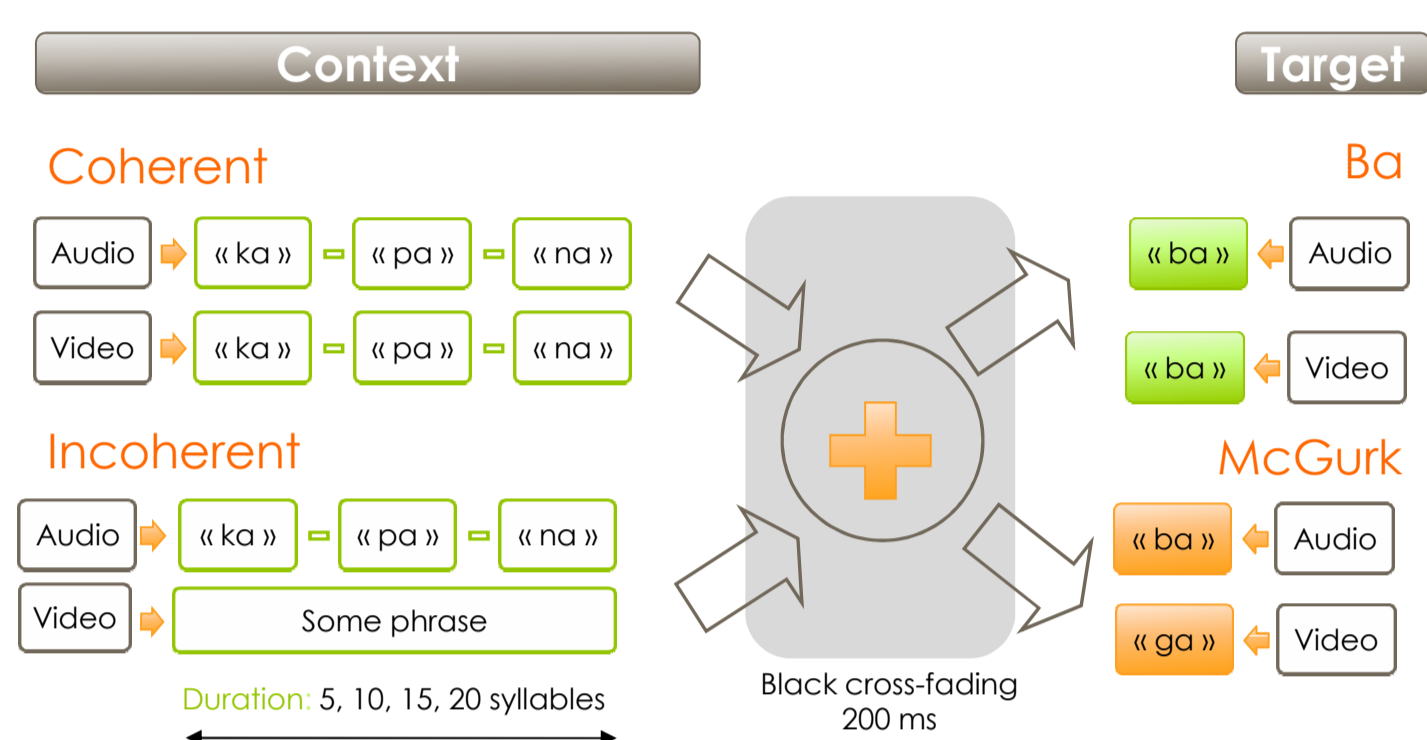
Context

Target

Coherent

Audio « ka » « pa » « na »

Video « ka » « pa » « na »

Incoherent

Audio « ka » « pa » « na »

Video Some phrase

Duration: 5, 10, 15, 20 syllables

Black cross-fading 200 ms

Ba

« ba » Audio

« ba » Video

McGurk

« ba » Audio

« ga » Video